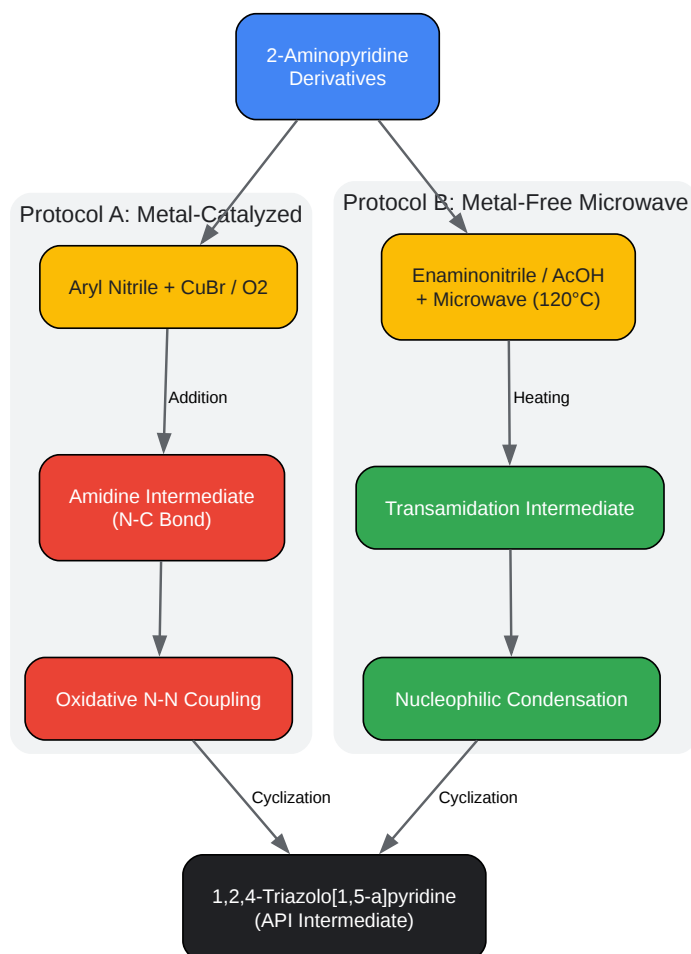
2-Aminopyridine
Derivatives

Protocol A: Metal-Catalyzed

Aryl Nitrile + CuBr / O2

Addition

Amidine Intermediate
(N-C Bond)

Oxidative N-N Coupling

Protocol B: Metal-Free Microwave

Enaminonitrile / AcOH
+ Microwave (120°C)

Heating

Transamidation Intermediate

Nucleophilic Condensation

Cyclization

Cyclization

1,2,4-Triazolo[1,5-a]pyridine
(API Intermediate)